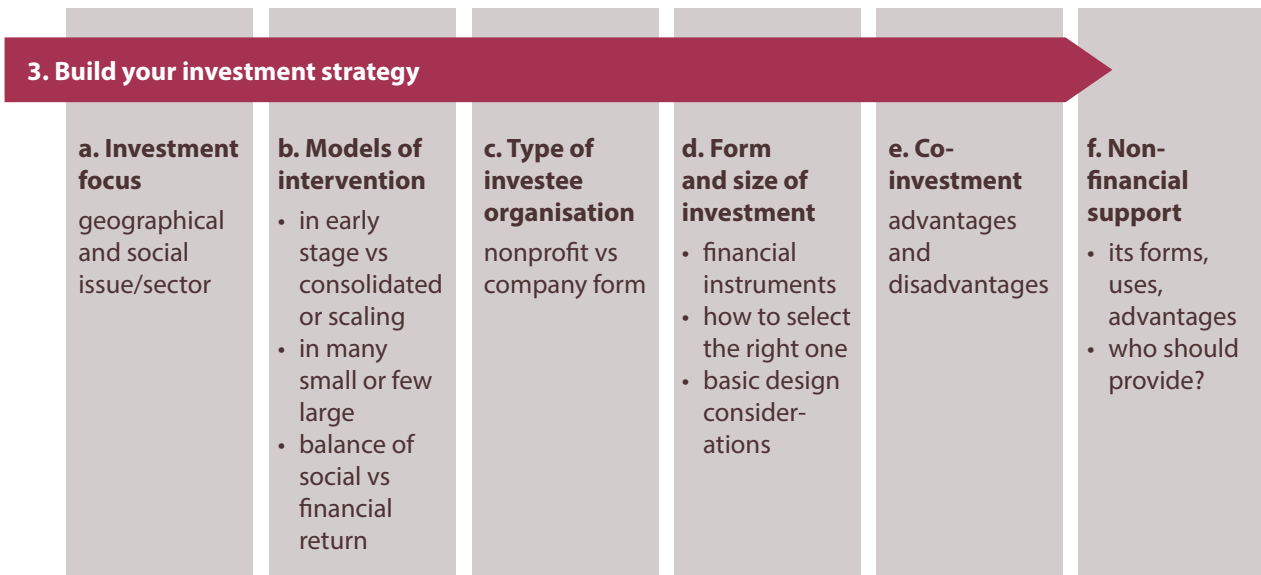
3. Build your investment strategy

a. Investment focus

geographical and social issue/sector

b. Models of intervention

- in early stage vs consolidated or scaling
- in many small or few large
- balance of social vs financial return

c. Type of investee organisation

nonprofit vs company form

d. Form and size of investment

- financial instruments
- how to select the right one
- basic design considerations

e. Co-investment

advantages and disadvantages

f. Non-financial support

- its forms, uses, advantages
- who should provide?